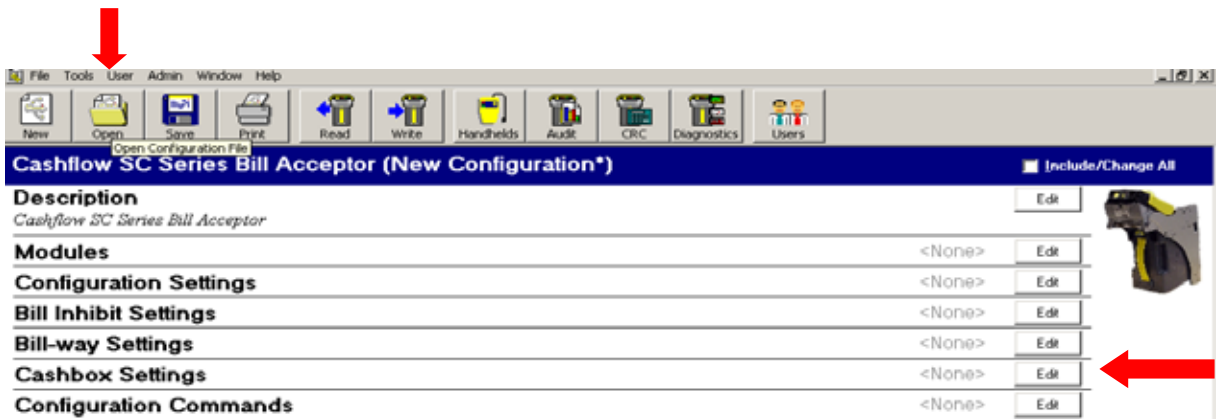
File Tools User Admin Window Help

New Open Save Print Read Write Handhelds Audit CRC Diagnostics Users

Open Configuration File

Cashflow SC Series Bill Acceptor (New Configuration*)

Include/Change All

Description
Cashflow SC Series Bill Acceptor
Edit

Modules <None> Edit

Configuration Settings <None> Edit

Bill Inhibit Settings <None> Edit

Bill-way Settings <None> Edit

Cashbox Settings <None> Edit

Configuration Commands <None> Edit